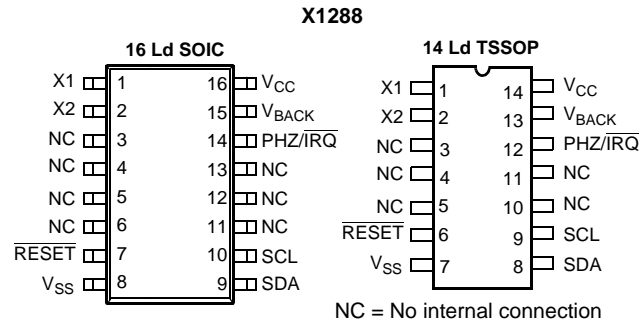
X1288

16 Ld SOIC

X1 1
X2 2
NC 3
NC 4
NC 5
NC 6
$\overline{\text{RESET}}$ 7
$V_{SS}$ 8

16 $V_{CC}$
15 $V_{BACK}$
14 PHZ/$\overline{\text{IRQ}}$
13 NC
12 NC
11 NC
10 SCL
9 SDA

14 Ld TSSOP

X1 1
X2 2
NC 3
NC 4
NC 5
$\overline{\text{RESET}}$ 6
$V_{SS}$ 7

14 $V_{CC}$
13 $V_{BACK}$
12 PHZ/$\overline{\text{IRQ}}$
11 NC
10 NC
9 SCL
8 SDA

NC = No internal connection